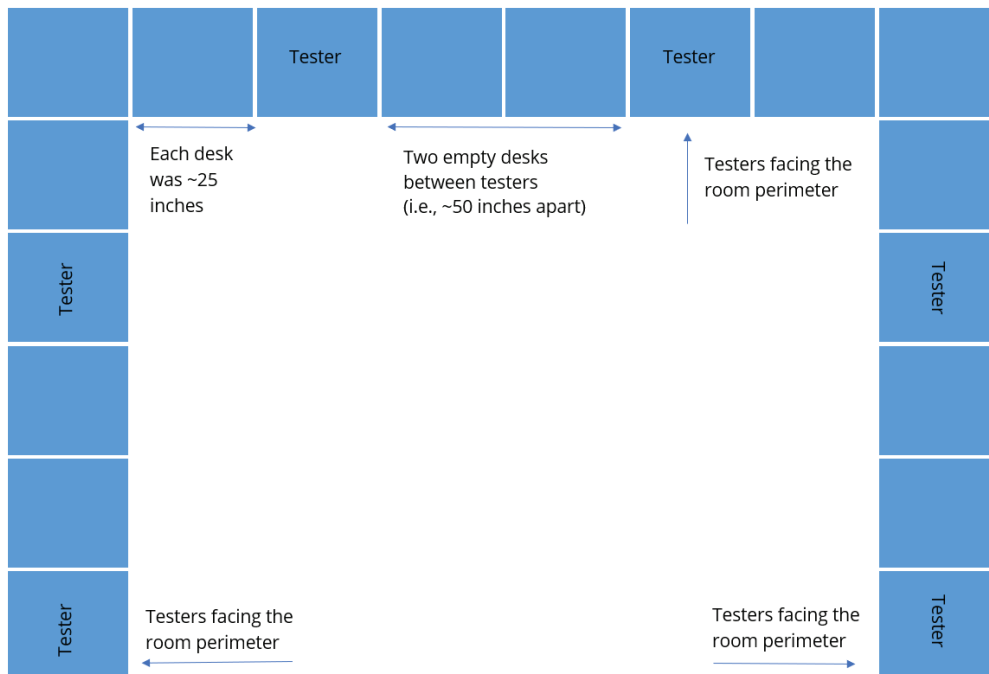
Tester

Tester

Each desk was ~25 inches

Two empty desks between testers (i.e., ~50 inches apart)

Testers facing the room perimeter

Tester

Tester

Tester

Testers facing the room perimeter

Testers facing the room perimeter

Tester